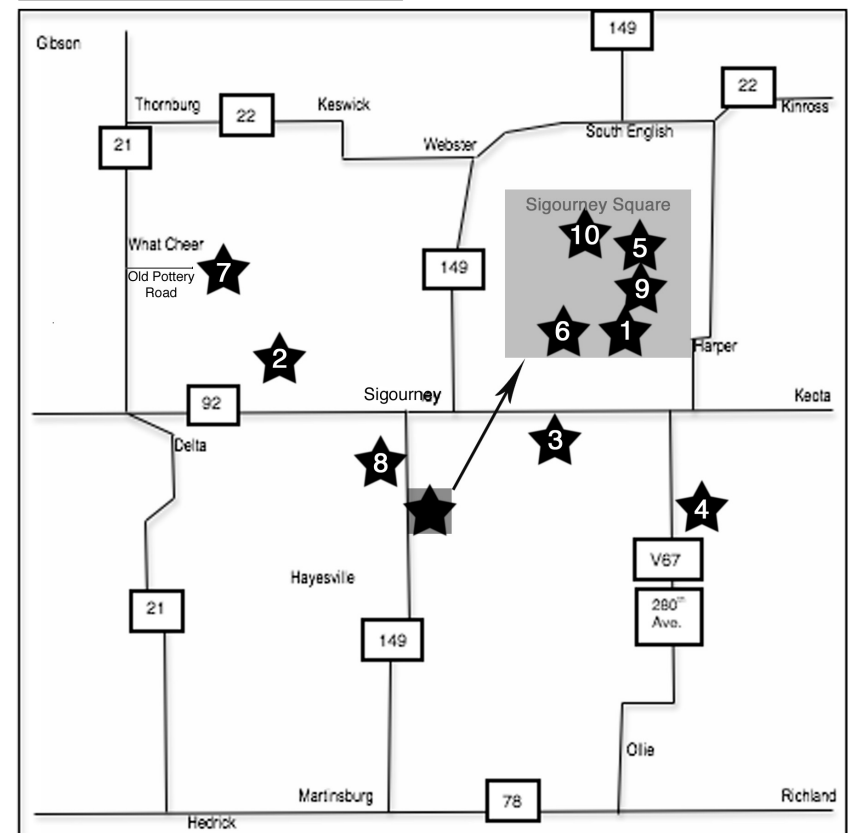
149

Gibson

22

Kinross

Thornburg

22

Keswick

21

Webster

South English

Sigourney Square

10

5

What Cheer

7

Old Pottery Road

149

9

6

1

2

Harper

92

Sigourney

Keota

Delta

3

8

4

V67

Hayesville

21

280$^{th}$ Ave.

149

Ollie

Martinsburg

78

Richland

Hedrick